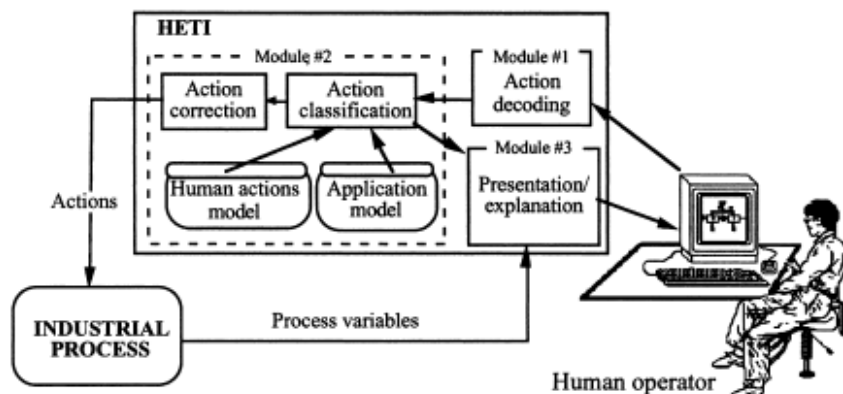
HETI

Module #2

Action correction

Action classification

Human actions model

Application model

Module #1

Action decoding

Module #3

Presentation/ explanation

Actions

INDUSTRIAL PROCESS

Process variables

Human operator